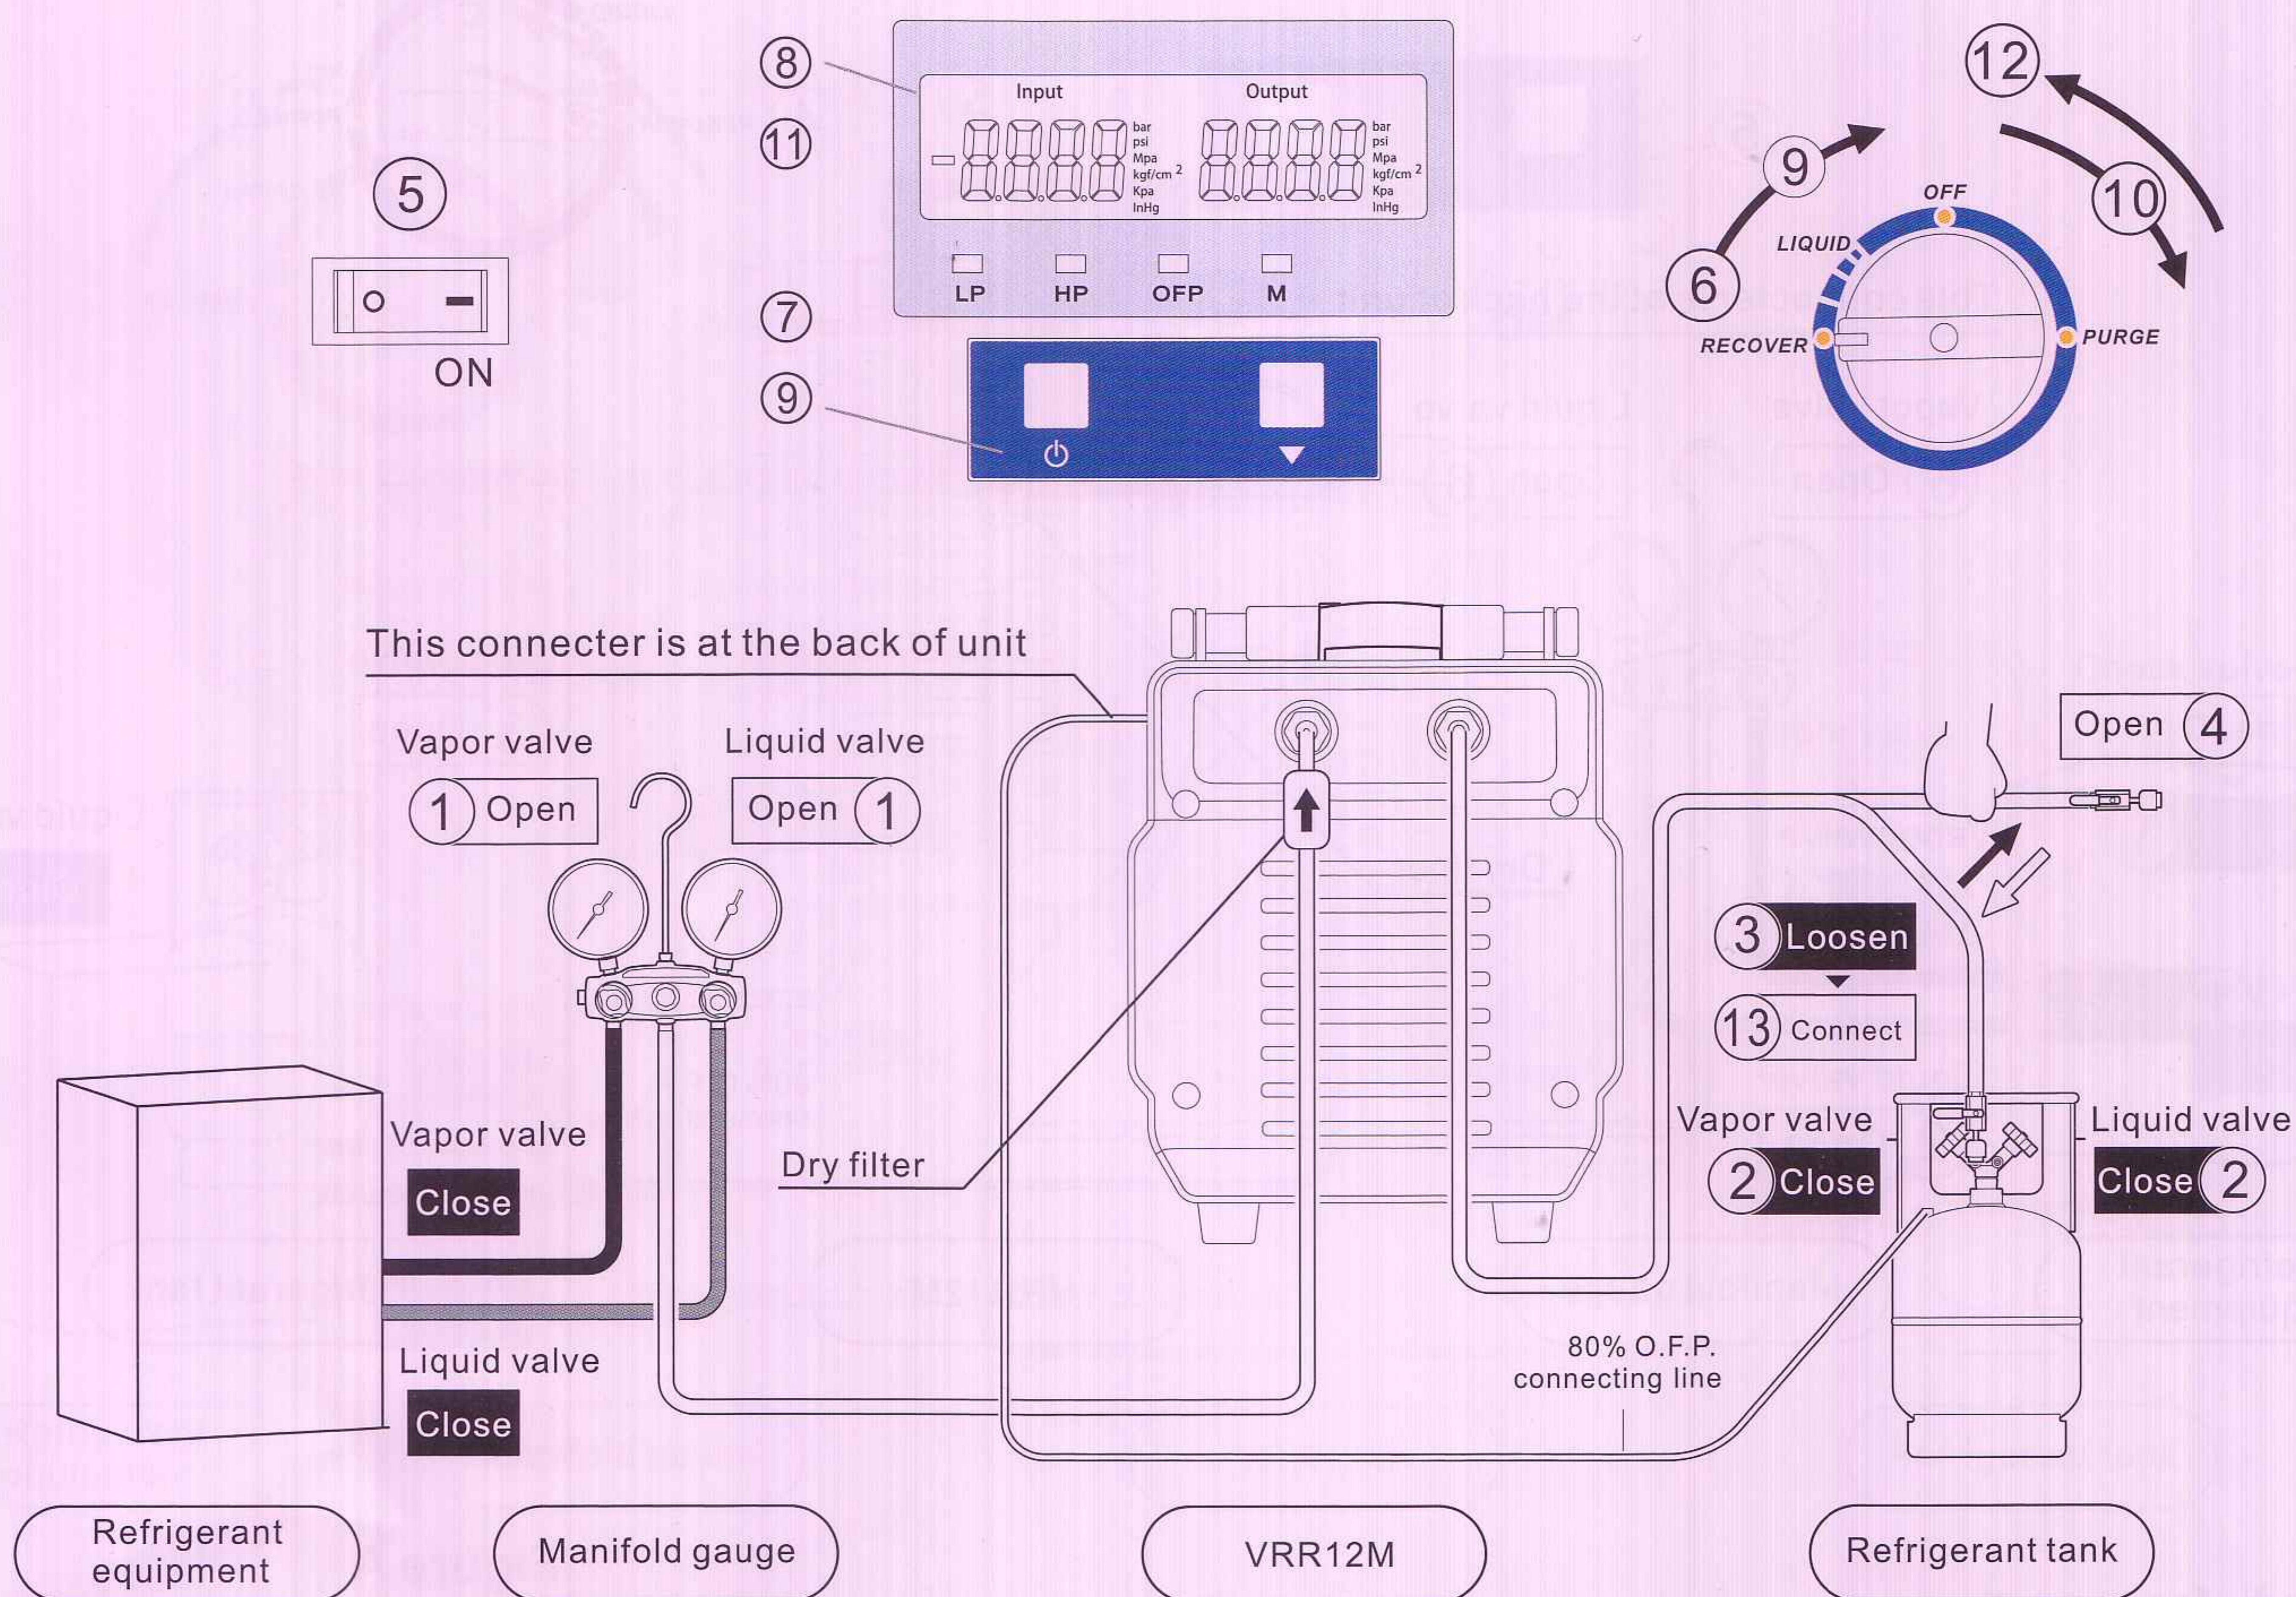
⑧
⑪
⑦
⑨
Input
Output
-8.8.8.8 bar psi Mpa kgf/cm² Kpa InHg
8.8.8.8 bar psi Mpa kgf/cm² Kpa InHg
LP HP OFP M

5
ON

12
9
10
6
OFF
LIQUID
RECOVER
PURGE

This connecter is at the back of unit

Vapor valve
1 Open
Liquid valve
Open 1

Open 4

3 Loosen
13 Connect

Vapor valve
Close

Dry filter

Vapor valve
2 Close
Liquid valve
Close 2

Liquid valve
Close

80% O.F.P. connecting line

Refrigerant equipment
Manifold gauge
VRR12M
Refrigerant tank